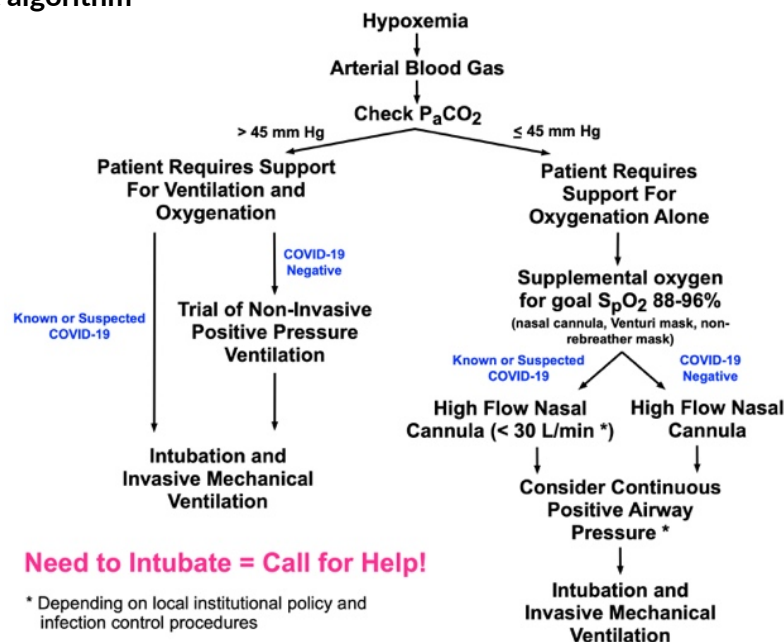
algorithm

Hypoxemia

Arterial Blood Gas

Check $P_aCO_2$

> 45 mm Hg

≤ 45 mm Hg

Patient Requires Support For Ventilation and Oxygenation

Known or Suspected COVID-19

COVID-19 Negative

Trial of Non-Invasive Positive Pressure Ventilation

Intubation and Invasive Mechanical Ventilation

Patient Requires Support For Oxygenation Alone

Supplemental oxygen for goal $S_pO_2$ 88-96%

(nasal cannula, Venturi mask, non-rebreather mask)

Known or Suspected COVID-19

COVID-19 Negative

High Flow Nasal Cannula (< 30 L/min *)

High Flow Nasal Cannula

Consider Continuous Positive Airway Pressure *

Intubation and Invasive Mechanical Ventilation

Need to Intubate = Call for Help!

* Depending on local institutional policy and infection control procedures